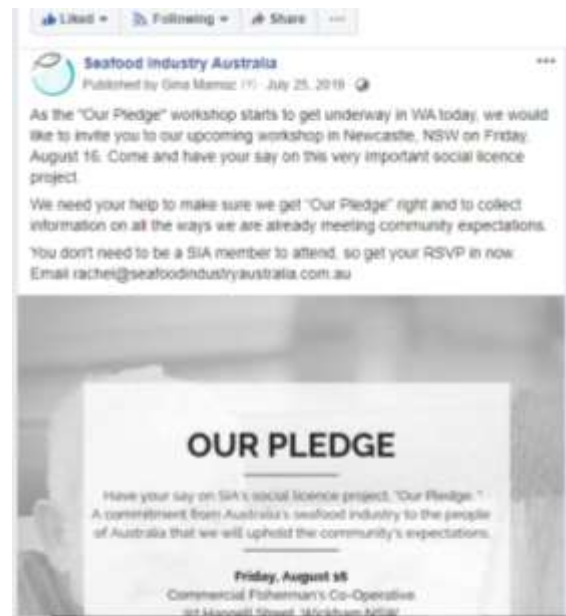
Liked ▾ Following ▾ Share ···

Seafood Industry Australia
Published by Gina Marnoz [?] · July 25, 2019 ·

As the "Our Pledge" workshop starts to get underway in WA today, we would like to invite you to our upcoming workshop in Newcastle, NSW on Friday, August 16. Come and have your say on this very important social licence project.

We need your help to make sure we get "Our Pledge" right and to collect information on all the ways we are already meeting community expectations.

You don't need to be a SIA member to attend, so get your RSVP in now. Email rachel@seafoodindustryaustralia.com.au

OUR PLEDGE

Have your say on SIA's social licence project, "Our Pledge."
A commitment from Australia's seafood industry to the people of Australia that we will uphold the community's expectations.

Friday, August 16
Commercial Fisherman's Co-Operative
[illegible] Street, Wickham NSW